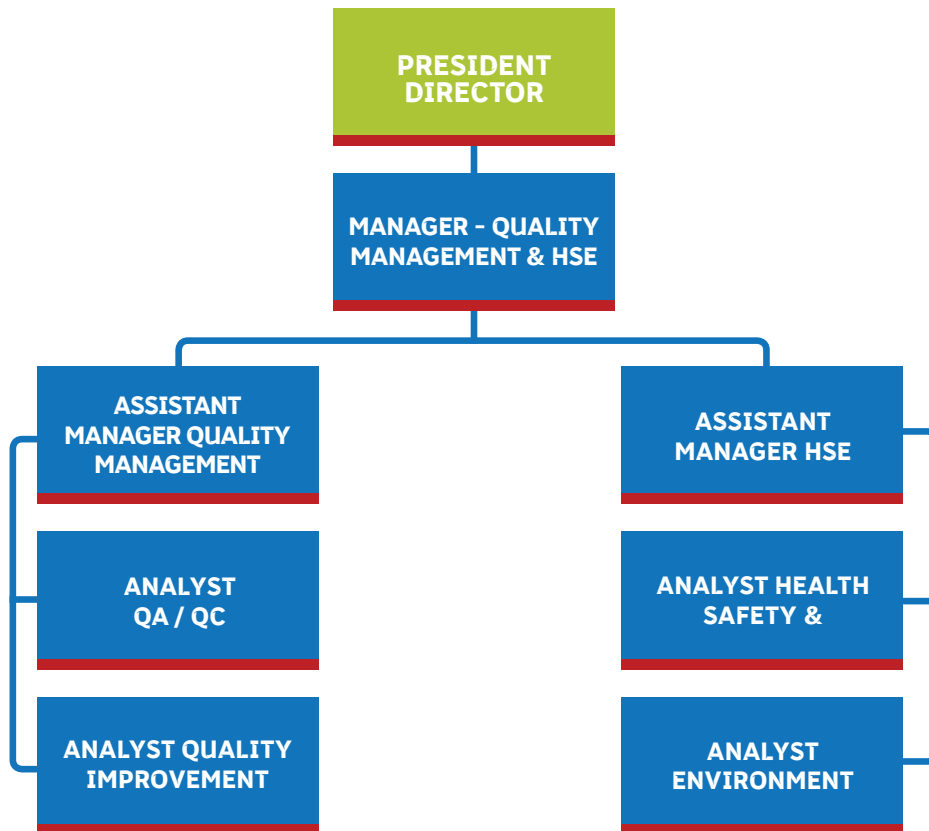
PRESIDENT DIRECTOR

MANAGER - QUALITY MANAGEMENT & HSE

ASSISTANT MANAGER QUALITY MANAGEMENT

ANALYST QA / QC

ANALYST QUALITY IMPROVEMENT

ASSISTANT MANAGER HSE

ANALYST HEALTH SAFETY &

ANALYST ENVIRONMENT